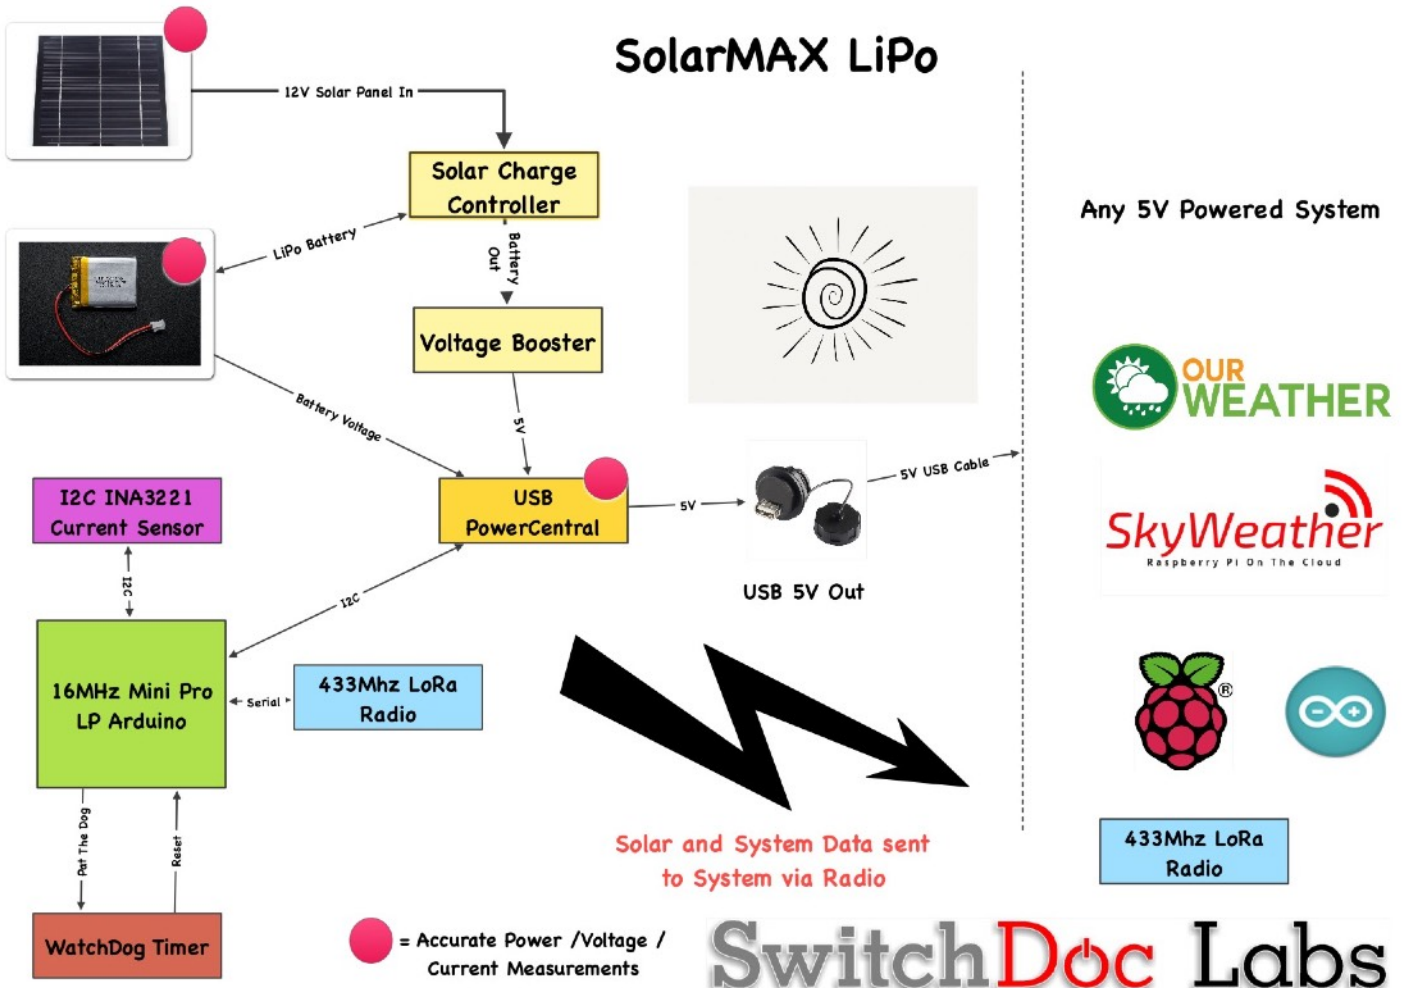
SolarMAX LiPo

12V Solar Panel In

Solar Charge Controller

LiPo Battery

Battery Out

Voltage Booster

Battery Voltage

5V

USB PowerCentral

5V

5V USB Cable

USB 5V Out

Any 5V Powered System

OUR WEATHER

SkyWeather
Raspberry Pi On The Cloud

I2C INA3221 Current Sensor

I2C

I2C

16MHz Mini Pro LP Arduino

Serial

433Mhz LoRa Radio

Pat The Dog

Reset

WatchDog Timer

Solar and System Data sent to System via Radio

433Mhz LoRa Radio

= Accurate Power /Voltage / Current Measurements

SwitchDoc Labs